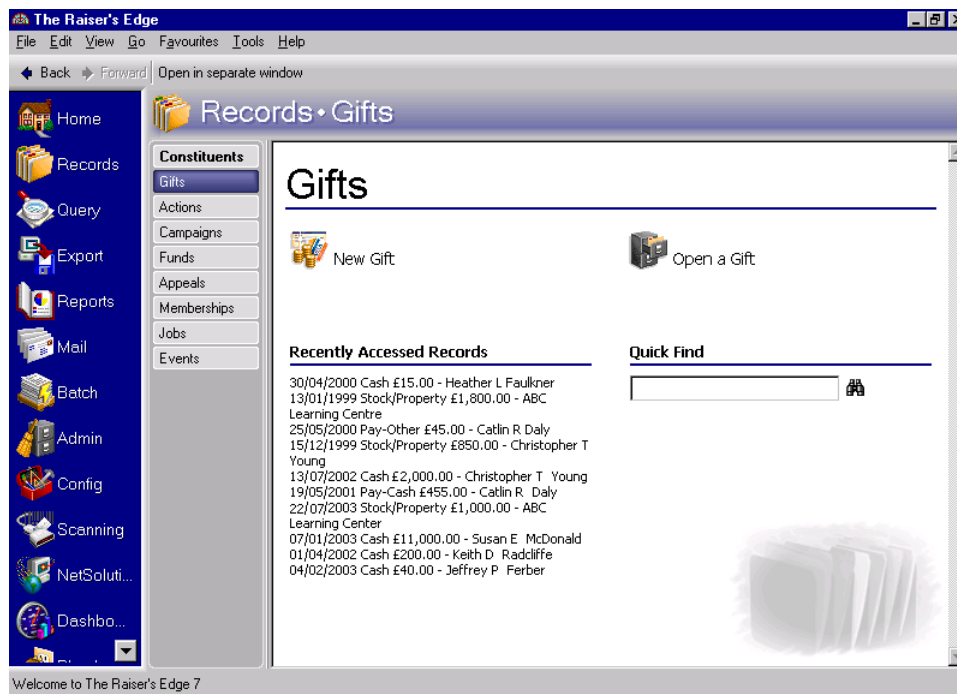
The Raiser's Edge

File Edit View Go Favourites Tools Help

Back Forward Open in separate window

Home
Records
Query
Export
Reports
Mail
Batch
Admin
Config
Scanning
NetSoluti...
Dashbo...

Records • Gifts

Constituents
Gifts
Actions
Campaigns
Funds
Appeals
Memberships
Jobs
Events

Gifts

New Gift

Open a Gift

Recently Accessed Records

30/04/2000 Cash £15.00 - Heather L Faulkner
13/01/1999 Stock/Property £1,800.00 - ABC Learning Centre
25/05/2000 Pay-Other £45.00 - Catlin R Daly
15/12/1999 Stock/Property £850.00 - Christopher T Young
13/07/2002 Cash £2,000.00 - Christopher T Young
19/05/2001 Pay-Cash £455.00 - Catlin R Daly
22/07/2003 Stock/Property £1,000.00 - ABC Learning Center
07/01/2003 Cash £11,000.00 - Susan E McDonald
01/04/2002 Cash £200.00 - Keith D Radcliffe
04/02/2003 Cash £40.00 - Jeffrey P Ferber

Quick Find

Welcome to The Raiser's Edge 7